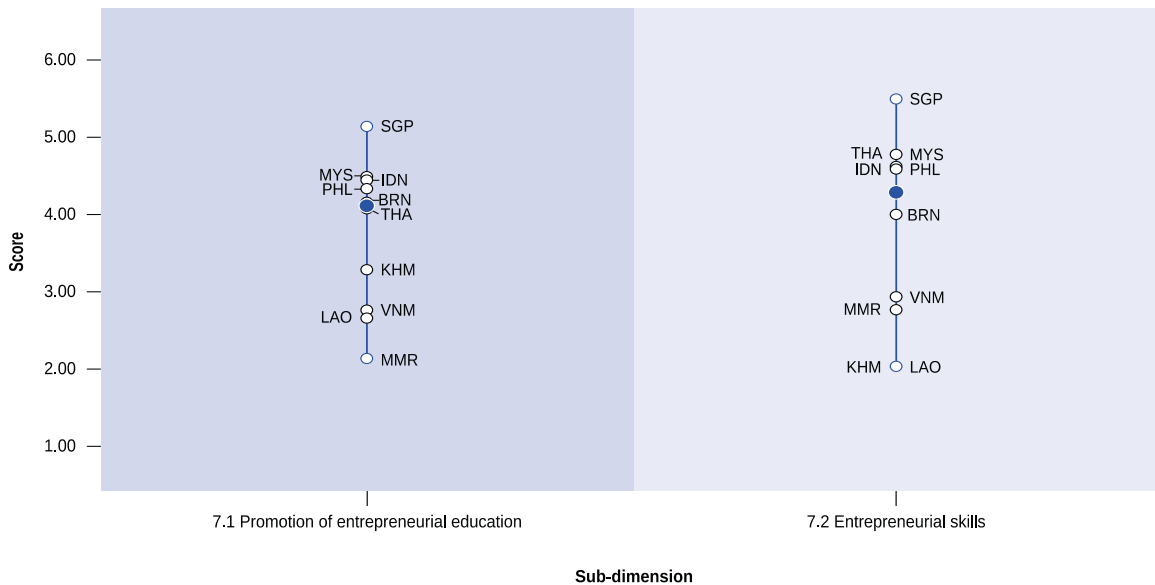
6.00
5.00
4.00
3.00
2.00
1.00

Score

SGP
MYS
IDN
PHL
BRN
THA
KHM
LAO
VNM
MMR

SGP
THA
MYS
IDN
PHL
BRN
VNM
MMR
KHM
LAO

7.1 Promotion of entrepreneurial education

7.2 Entrepreneurial skills

Sub-dimension